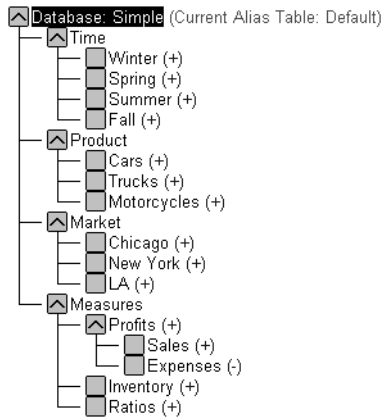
Database: Simple (Current Alias Table: Default)
Time
Winter (+)
Spring (+)
Summer (+)
Fall (+)
Product
Cars (+)
Trucks (+)
Motorcycles (+)
Market
Chicago (+)
New York (+)
LA (+)
Measures
Profits (+)
Sales (+)
Expenses (-)
Inventory (+)
Ratios (+)